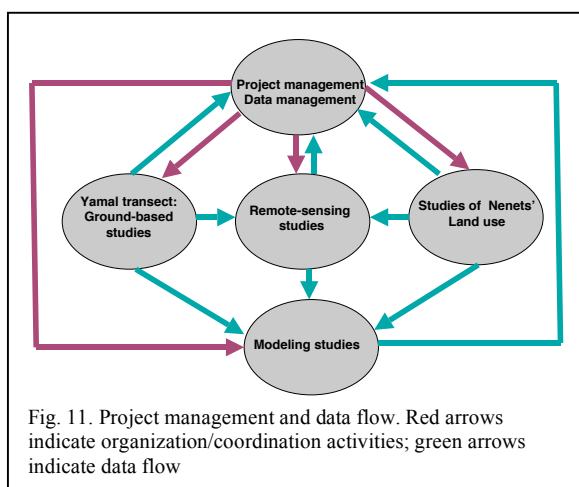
Project management
Data management

Yamal transect:
Ground-based
studies

Remote-sensing
studies

Studies of Nenets'
Land use

Modeling studies

Fig. 11. Project management and data flow. Red arrows indicate organization/coordination activities; green arrows indicate data flow